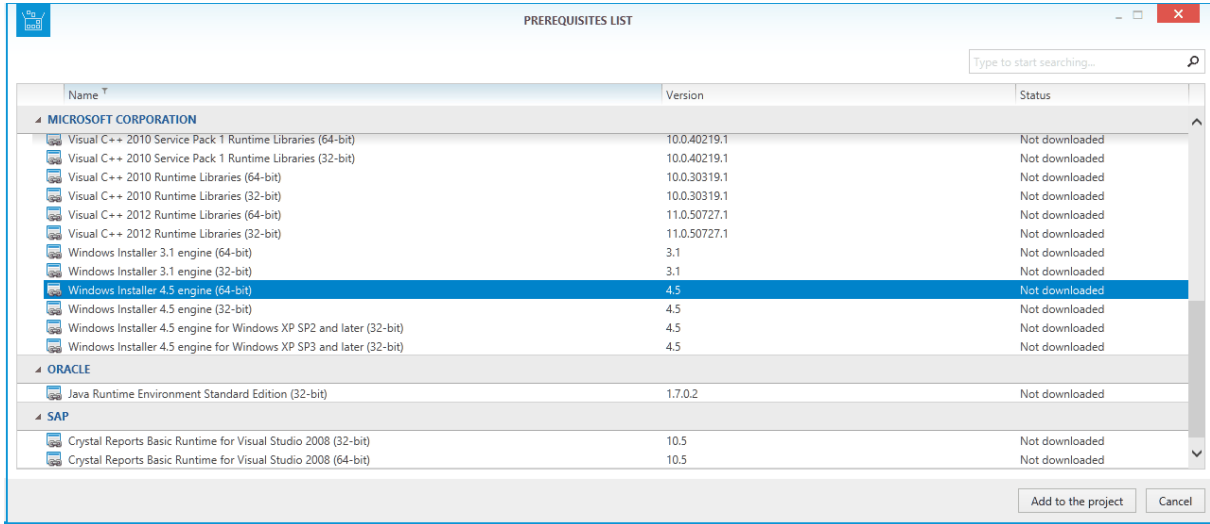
PREREQUISITES LIST

Type to start searching...

| Name | Version | Status |
|---|---|---|
| MICROSOFT CORPORATION | | |
| Visual C++ 2010 Service Pack 1 Runtime Libraries (64-bit) | 10.0.40219.1 | Not downloaded |
| Visual C++ 2010 Service Pack 1 Runtime Libraries (32-bit) | 10.0.40219.1 | Not downloaded |
| Visual C++ 2010 Runtime Libraries (64-bit) | 10.0.30319.1 | Not downloaded |
| Visual C++ 2010 Runtime Libraries (32-bit) | 10.0.30319.1 | Not downloaded |
| Visual C++ 2012 Runtime Libraries (64-bit) | 11.0.50727.1 | Not downloaded |
| Visual C++ 2012 Runtime Libraries (32-bit) | 11.0.50727.1 | Not downloaded |
| Windows Installer 3.1 engine (64-bit) | 3.1 | Not downloaded |
| Windows Installer 3.1 engine (32-bit) | 3.1 | Not downloaded |
| Windows Installer 4.5 engine (64-bit) | 4.5 | Not downloaded |
| Windows Installer 4.5 engine (32-bit) | 4.5 | Not downloaded |
| Windows Installer 4.5 engine for Windows XP SP2 and later (32-bit) | 4.5 | Not downloaded |
| Windows Installer 4.5 engine for Windows XP SP3 and later (32-bit) | 4.5 | Not downloaded |
| ORACLE | | |
| Java Runtime Environment Standard Edition (32-bit) | 1.7.0.2 | Not downloaded |
| SAP | | |
| Crystal Reports Basic Runtime for Visual Studio 2008 (32-bit) | 10.5 | Not downloaded |
| Crystal Reports Basic Runtime for Visual Studio 2008 (64-bit) | 10.5 | Not downloaded |

Add to the project
Cancel